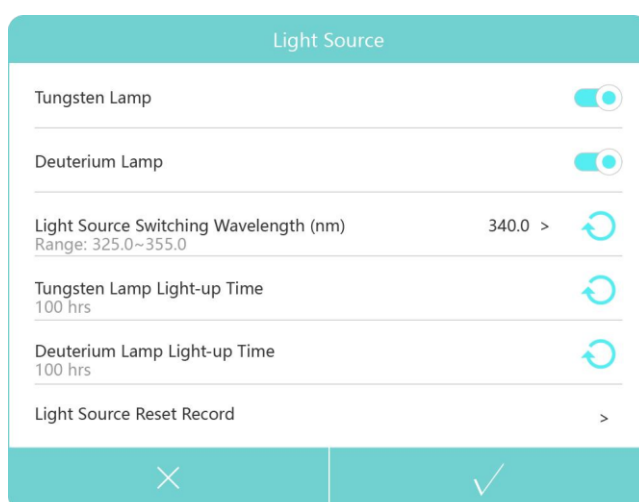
Light Source

Tungsten Lamp

Deuterium Lamp

Light Source Switching Wavelength (nm) 340.0 >
Range: 325.0~355.0

Tungsten Lamp Light-up Time
100 hrs

Deuterium Lamp Light-up Time
100 hrs

Light Source Reset Record >

× ✓